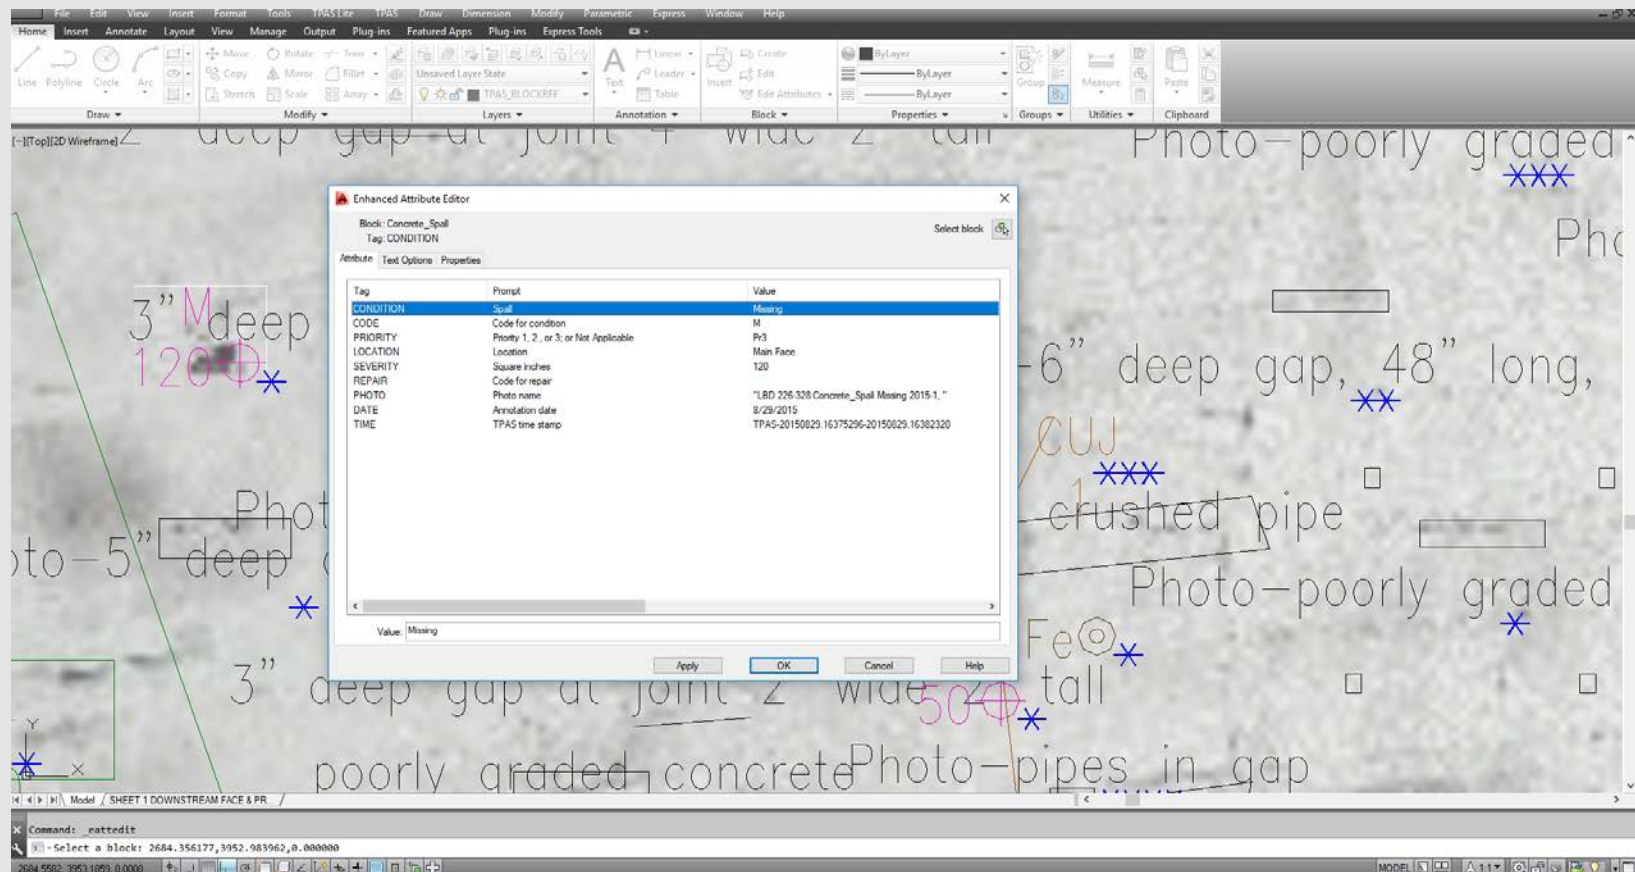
File Edit View Insert Format Tools TPAS Lite TPAS Draw Dimension Modify Parametric Express Window Help

Home Insert Annotate Layout View Manage Output Plug-ins Featured Apps Plug-ins Express Tools

Line Polyline Circle Arc Move Rotate Trim Copy Mirror Fillet Stretch Scale Array Unsaved Layer State TPAS_BLOCKREF Text Linear Leader Table Insert Create Edit Edit Attributes ByLayer ByLayer ByLayer Group Measure Paste

Draw Modify Layers Annotation Block Properties Groups Utilities Clipboard

[-][Top][2D Wireframe]

deep gap at joint 4" wide 2" tall

Photo-poorly graded

Pho

3" M deep

120

-6" deep gap, 48" long,

CUJ

Phot

crushed pipe

to-5" deep

Photo-poorly graded

Fe

3" deep gap at joint 2" wide 50 tall

poorly graded concrete Photo-pipes in gap

Enhanced Attribute Editor

Block: Concrete_Spall
Tag: CONDITION

Select block

Attribute Text Options Properties

| Tag | Prompt | Value |
|---|---|---|
| CONDITION | Spall | Missing |
| CODE | Code for condition | M |
| PRIORITY | Priority 1, 2, or 3; or Not Applicable | Pr3 |
| LOCATION | Location | Main Face |
| SEVERITY | Square inches | 120 |
| REPAIR | Code for repair | |
| PHOTO | Photo name | "LBD 226 328 Concrete_Spall Missing 2015-1_" |
| DATE | Annotation date | 8/29/2015 |
| TIME | TPAS time stamp | TPAS-20150829.16375296-20150829.16382320 |

Value: Missing

Apply OK Cancel Help

Model SHEET 1 DOWNSTREAM FACE & PR

Command: _eattedit
Select a block: 2684.356177,3952.983962,0.000000

2684.5582, 3953.1059, 0.0000

MODEL 1:1